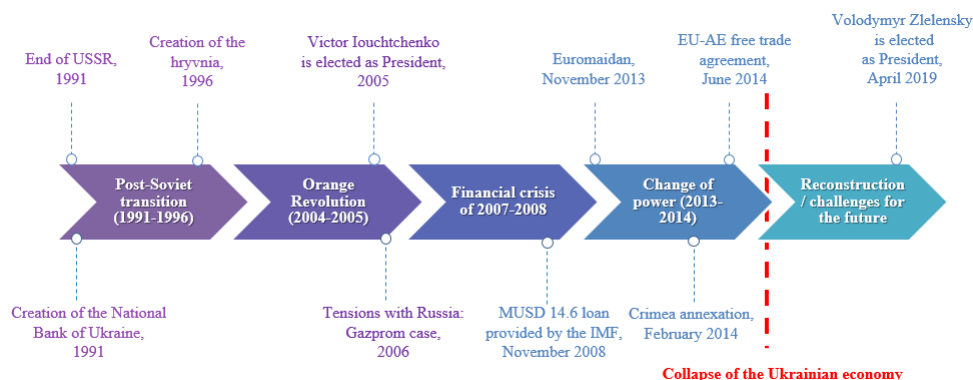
End of USSR, 1991

Creation of the hryvnia, 1996

Victor Iouchtchenko is elected as President, 2005

Euromaidan, November 2013

EU-AE free trade agreement, June 2014

Volodymyr Zlelensky is elected as President, April 2019

Post-Soviet transition (1991-1996)

Orange Revolution (2004-2005)

Financial crisis of 2007-2008

Change of power (2013-2014)

Reconstruction / challenges for the future

Creation of the National Bank of Ukraine, 1991

Tensions with Russia: Gazprom case, 2006

MUSD 14.6 loan provided by the IMF, November 2008

Crimea annexation, February 2014

Collapse of the Ukrainian economy